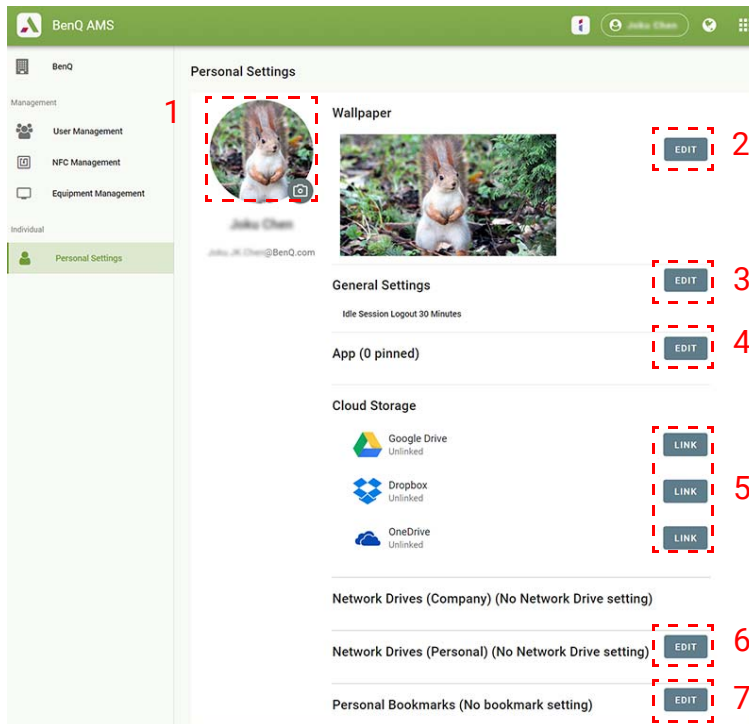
BenQ AMS

Joku Chen

BenQ

Management

User Management

NFC Management

Equipment Management

Individual

Personal Settings

Personal Settings

1

Joku Chen

Joku.JK.Chen@BenQ.com

Wallpaper

EDIT

2

General Settings

Idle Session Logout 30 Minutes

EDIT

3

App (0 pinned)

EDIT

4

Cloud Storage

Google Drive
Unlinked

LINK

Dropbox
Unlinked

LINK

5

OneDrive
Unlinked

LINK

Network Drives (Company) (No Network Drive setting)

Network Drives (Personal) (No Network Drive setting)

EDIT

6

Personal Bookmarks (No bookmark setting)

EDIT

7